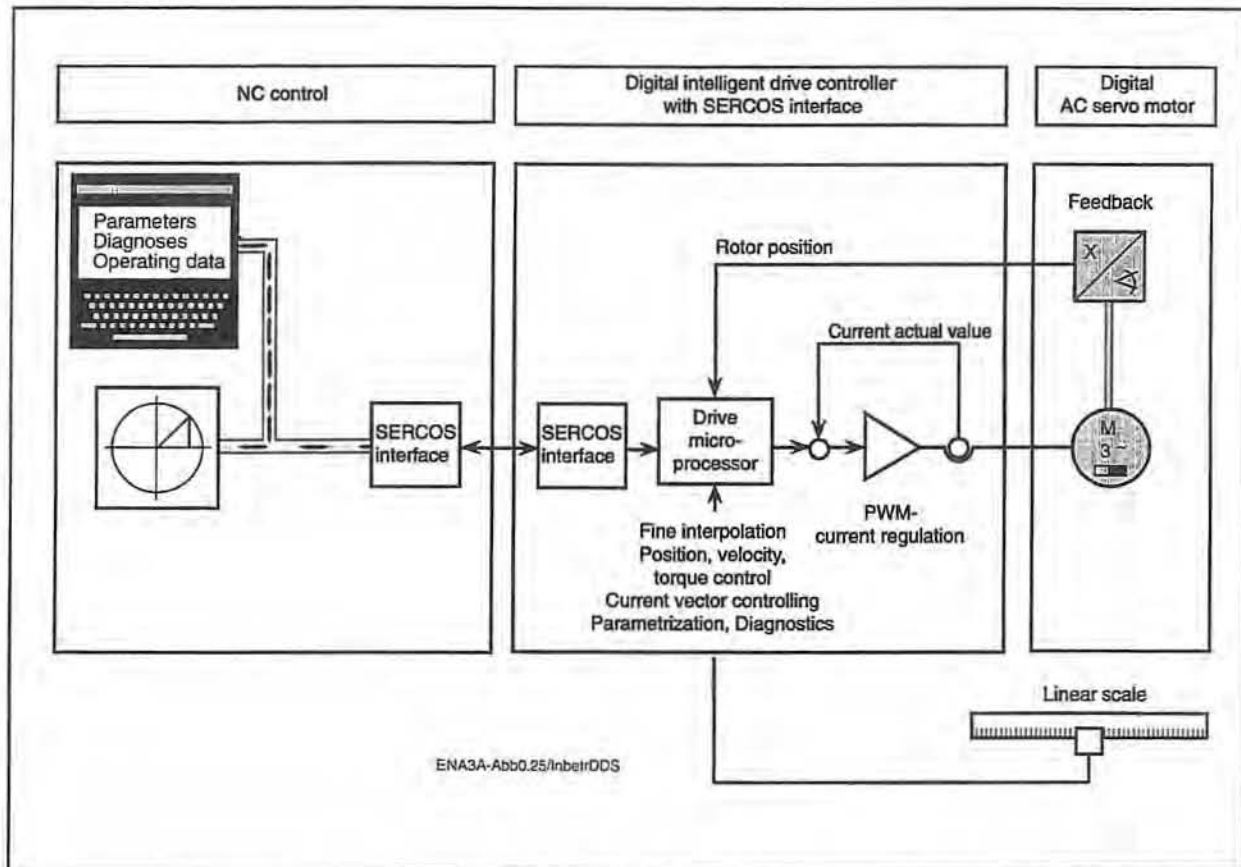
NC control

Digital intelligent drive controller with SERCOS interface

Digital AC servo motor

Parameters
Diagnoses
Operating data

SERCOS interface

SERCOS interface

Drive micro-processor

Rotor position

Current actual value

Feedback

X

X

M
3~

PWM-current regulation

Fine interpolation
Position, velocity, torque control
Current vector controlling
Parametrization, Diagnostics

Linear scale

ENA3A-Abb0.25/InbetrDDS